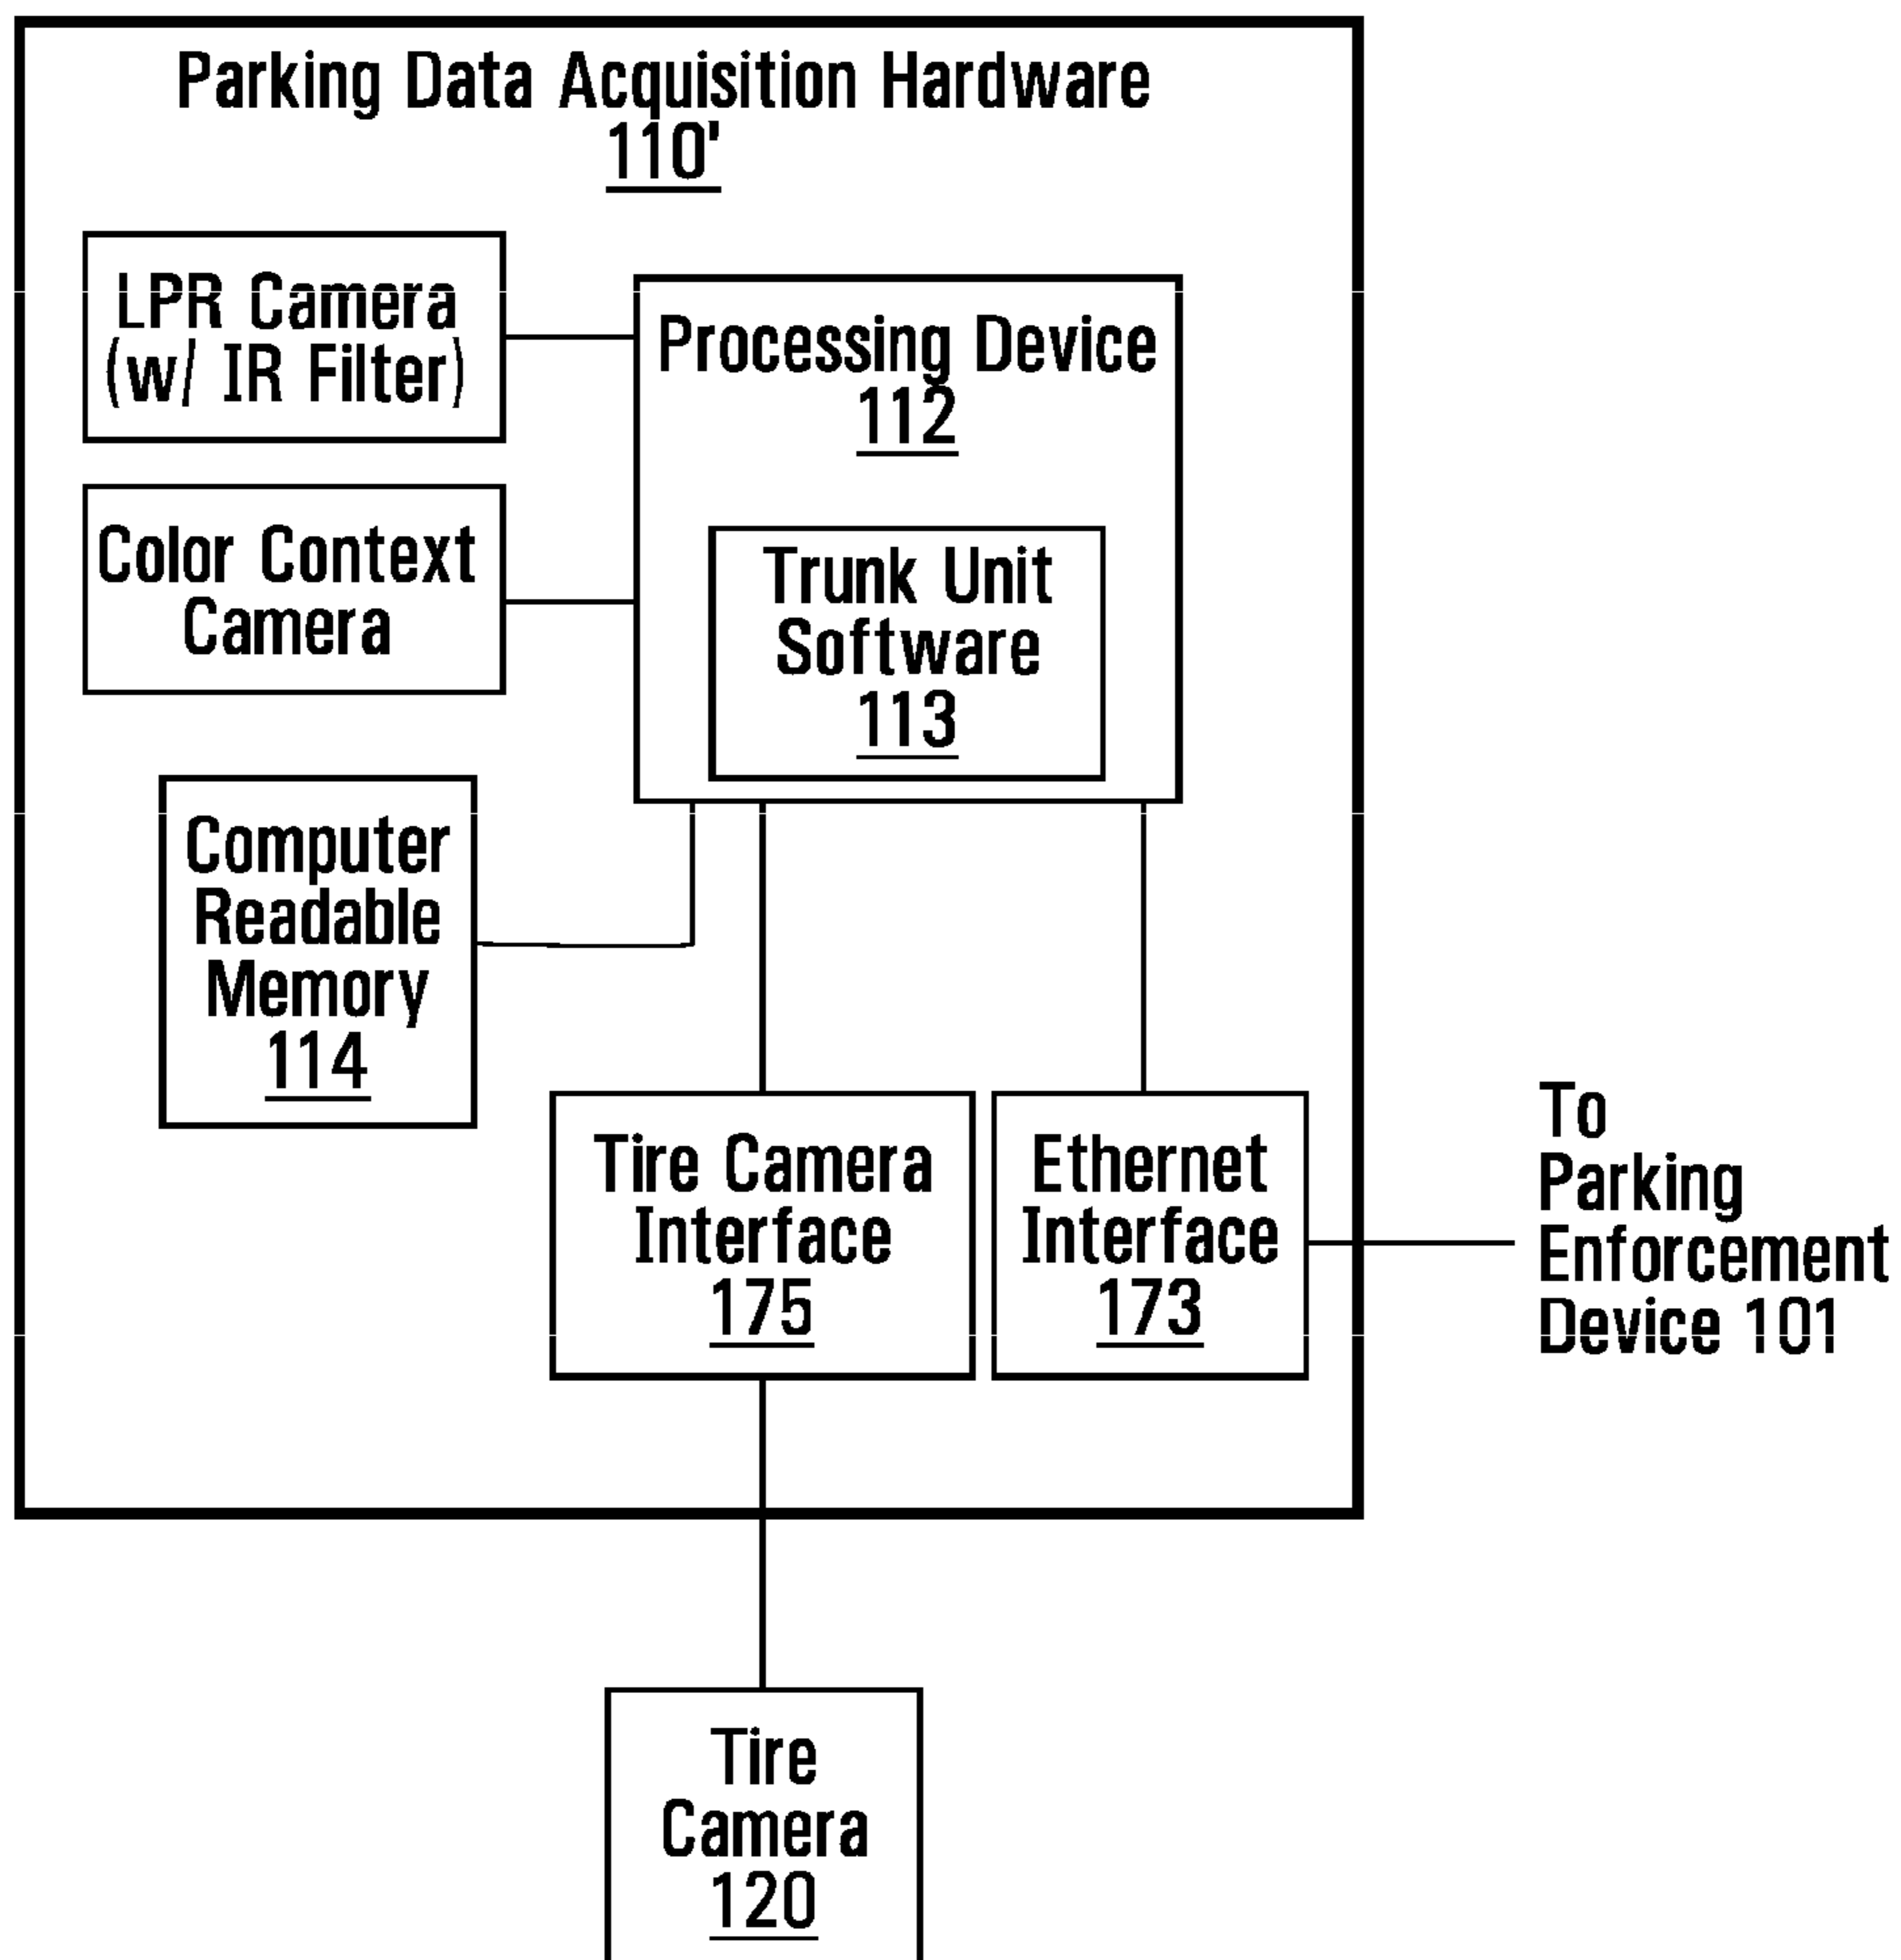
Parking Data Acquisition Hardware
110'

LPR Camera
(w/ IR Filter)

Processing Device
112

Color Context
Camera

Trunk Unit
Software
113

Computer
Readable
Memory
114

Tire Camera
Interface
175

Ethernet
Interface
173

To
Parking
Enforcement
Device 101

Tire
Camera
120